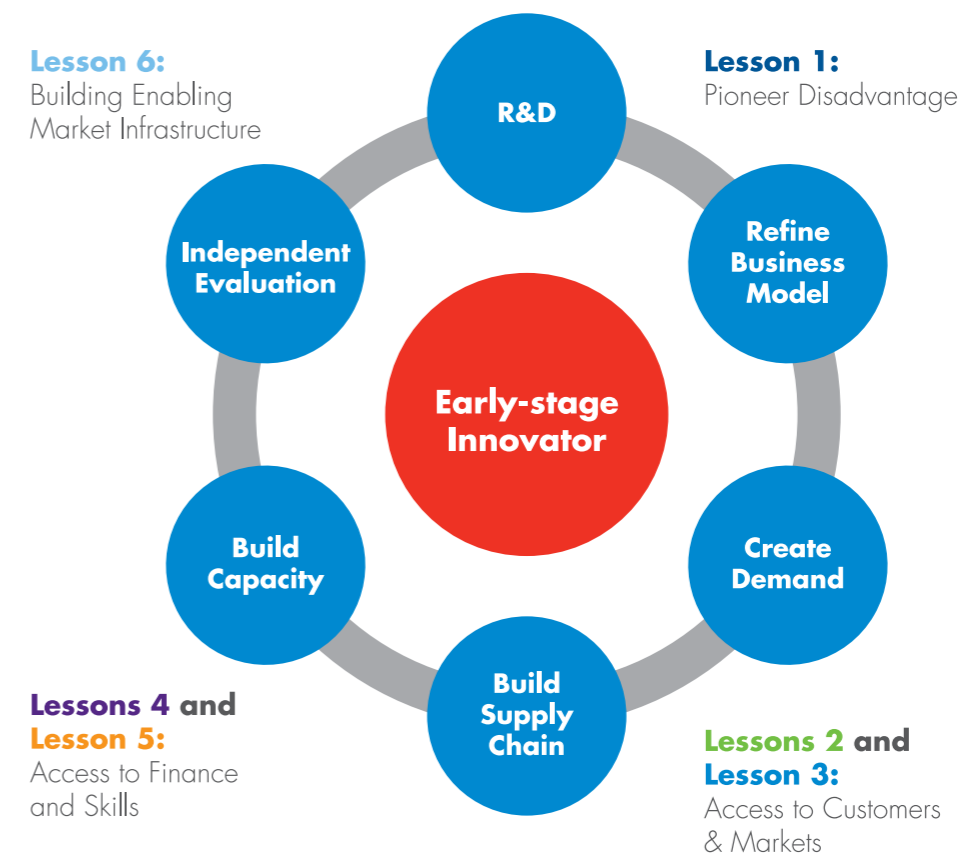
Lesson 6:
Building Enabling Market Infrastructure

R&D

Lesson 1:
Pioneer Disadvantage

Independent Evaluation

Refine Business Model

Early-stage Innovator

Build Capacity

Create Demand

Build Supply Chain

Lessons 4 and Lesson 5:
Access to Finance and Skills

Lessons 2 and Lesson 3:
Access to Customers & Markets